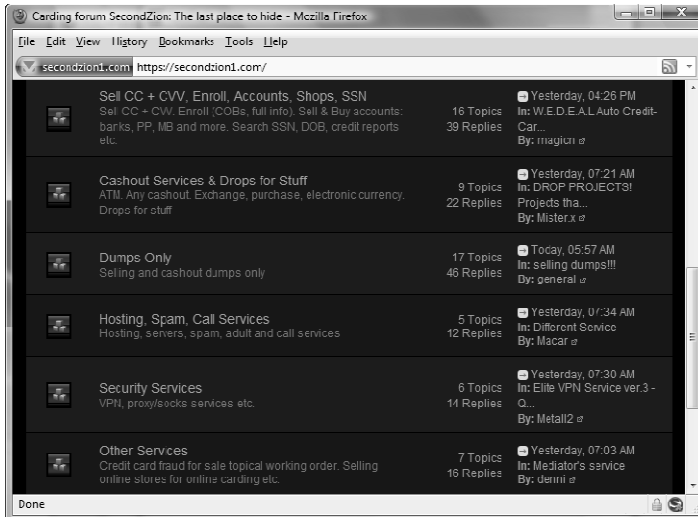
Carding forum SecondZion: The last place to hide - Mozilla Firefox

File Edit View History Bookmarks Tools Help

secondzion1.com https://secondzion1.com/

Sell CC + CVV, Enroll, Accounts, Shops, SSN
Sell CC + CVV. Enroll (COBs, full info). Sell & Buy accounts: banks, PP, MB and more. Search SSN, DOB, credit reports etc.
16 Topics
39 Replies
Yesterday, 04:26 PM
In: W.E.D.E.A.L Auto Credit-Car...
By: magicn

Cashout Services & Drops for Stuff
ATM. Any cashout. Exchange, purchase, electronic currency. Drops for stuff
9 Topics
22 Replies
Yesterday, 07:21 AM
In: DROP PROJECTS! Projects tha...
By: Mister.x

Dumps Only
Selling and cashout dumps only
17 Topics
46 Replies
Today, 05:57 AM
In: selling dumps!!!
By: general

Hosting, Spam, Call Services
Hosting, servers, spam, adult and call services
5 Topics
12 Replies
Yesterday, 0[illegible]:34 AM
In: Different Service
By: Macar

Security Services
VPN, proxy/socks services etc.
6 Topics
14 Replies
Yesterday, 07:30 AM
In: Elite VPN Service ver.3 - Q...
By: Metall2

Other Services
Credit card fraud for sale topical working order. Selling online stores for online carding etc.
7 Topics
16 Replies
Yesterday, 07:03 AM
In: Mediator's service
By: denni

Done